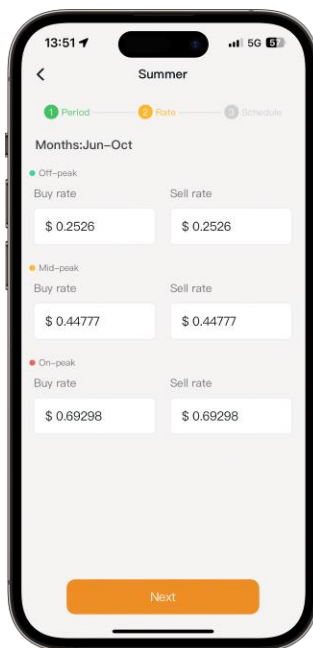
13:51
5G 57

<

Summer

1 Period
2 Rate
3 Schedule

Months:Jun–Oct

Off–peak

Buy rate
$ 0.2526

Sell rate
$ 0.2526

Mid–peak

Buy rate
$ 0.44777

Sell rate
$ 0.44777

On–peak

Buy rate
$ 0.69298

Sell rate
$ 0.69298

Next